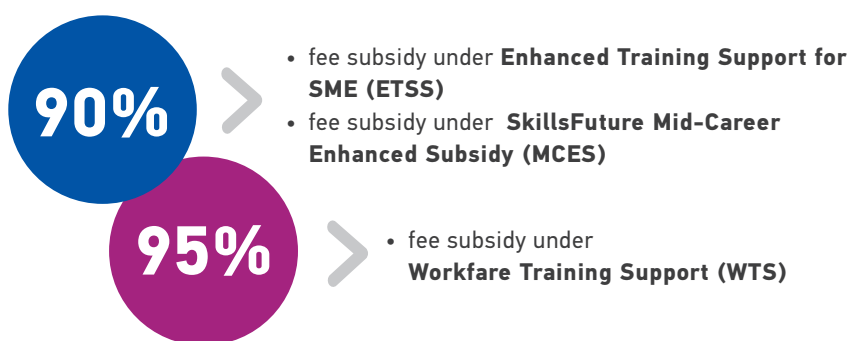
90%

• fee subsidy under **Enhanced Training Support for SME (ETSS)**
• fee subsidy under **SkillsFuture Mid-Career Enhanced Subsidy (MCES)**

95%

• fee subsidy under **Workfare Training Support (WTS)**